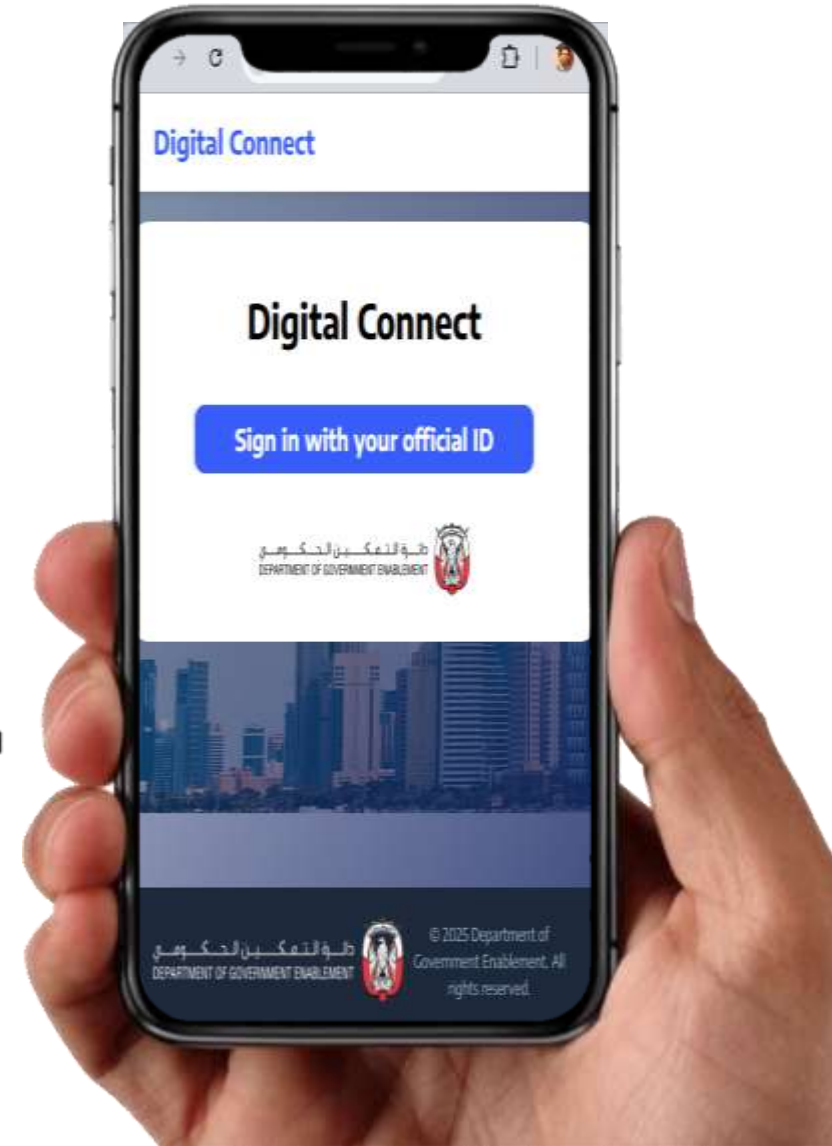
Digital Connect

Digital Connect

Sign in with your official ID

دائرة التمكين الحكومي
DEPARTMENT OF GOVERNMENT ENABLEMENT

دائرة التمكين الحكومي
DEPARTMENT OF GOVERNMENT ENABLEMENT

© 2025 Department of Government Enablement. All rights reserved.